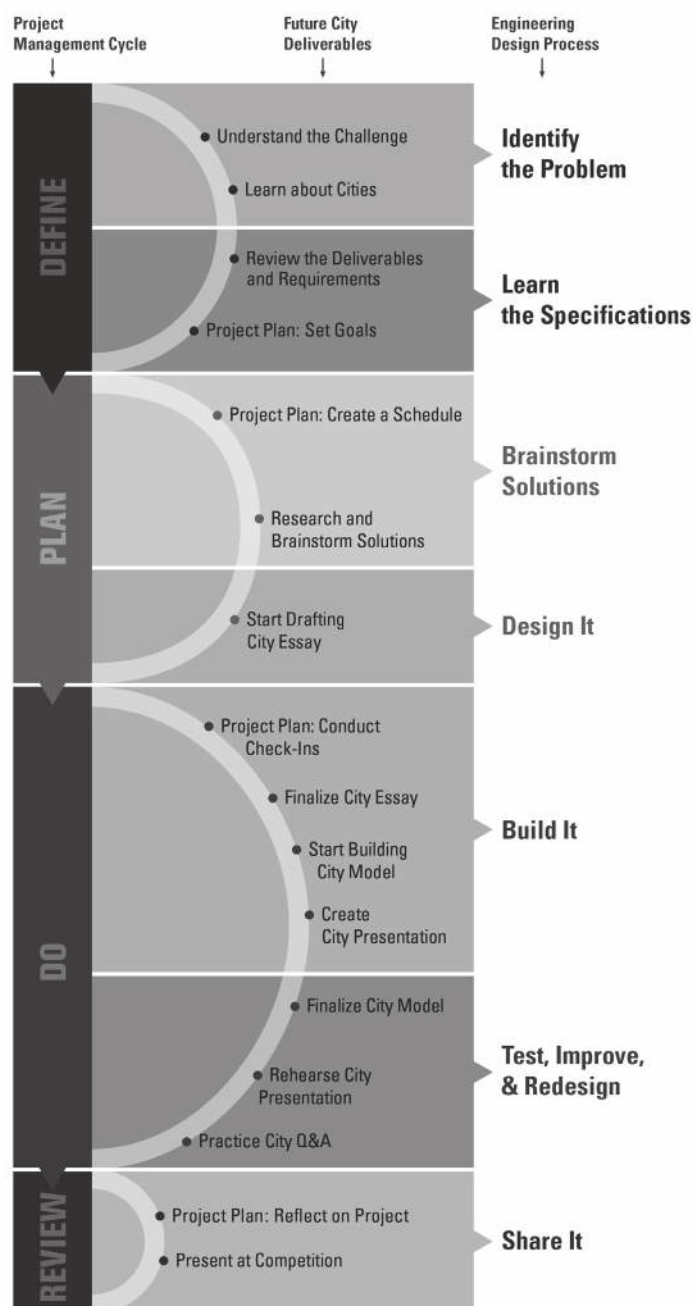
Project Management Cycle
↓

Future City Deliverables
↓

Engineering Design Process
↓

DEFINE

Understand the Challenge

Learn about Cities

Identify the Problem

Review the Deliverables and Requirements

Project Plan: Set Goals

Learn the Specifications

PLAN

Project Plan: Create a Schedule

Research and Brainstorm Solutions

Brainstorm Solutions

Start Drafting City Essay

Design It

DO

Project Plan: Conduct Check-Ins

Finalize City Essay

Start Building City Model

Create City Presentation

Build It

Finalize City Model

Rehearse City Presentation

Practice City Q&A

Test, Improve, & Redesign

REVIEW

Project Plan: Reflect on Project

Present at Competition

Share It